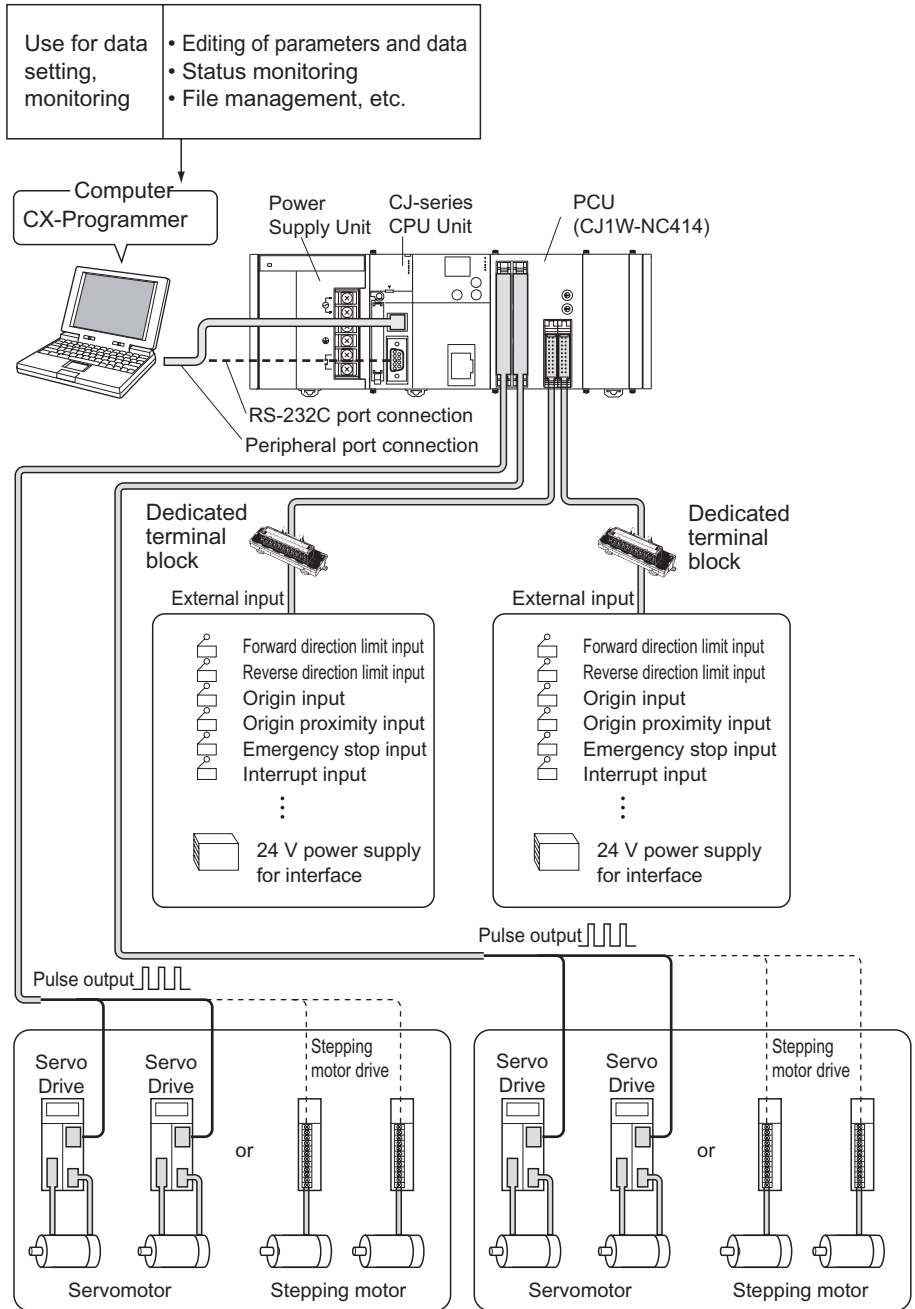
| Use for data setting, monitoring | • Editing of parameters and data<br>• Status monitoring<br>• File management, etc. |
|---|---|

Computer
CX-Programmer

Power Supply Unit

CJ-series CPU Unit

PCU (CJ1W-NC414)

RS-232C port connection

Peripheral port connection

Dedicated terminal block

External input

Forward direction limit input
Reverse direction limit input
Origin input
Origin proximity input
Emergency stop input
Interrupt input
⋮
24 V power supply for interface

Dedicated terminal block

External input

Forward direction limit input
Reverse direction limit input
Origin input
Origin proximity input
Emergency stop input
Interrupt input
⋮
24 V power supply for interface

Pulse output

Pulse output

Servo Drive
Servo Drive
or
Stepping motor drive
Servomotor
Stepping motor

Servo Drive
Servo Drive
or
Stepping motor drive
Servomotor
Stepping motor